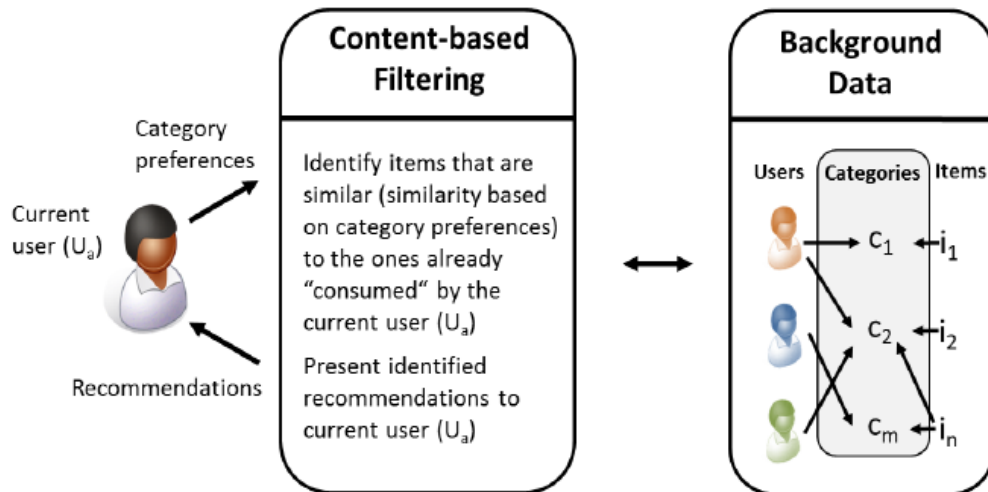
Category preferences

Current user ($U_a$)

Recommendations

Content-based Filtering

Identify items that are similar (similarity based on category preferences) to the ones already "consumed" by the current user ($U_a$)

Present identified recommendations to current user ($U_a$)

Background Data

Users

Categories

Items

$c_1$

$c_2$

$c_m$

$i_1$

$i_2$

$i_n$